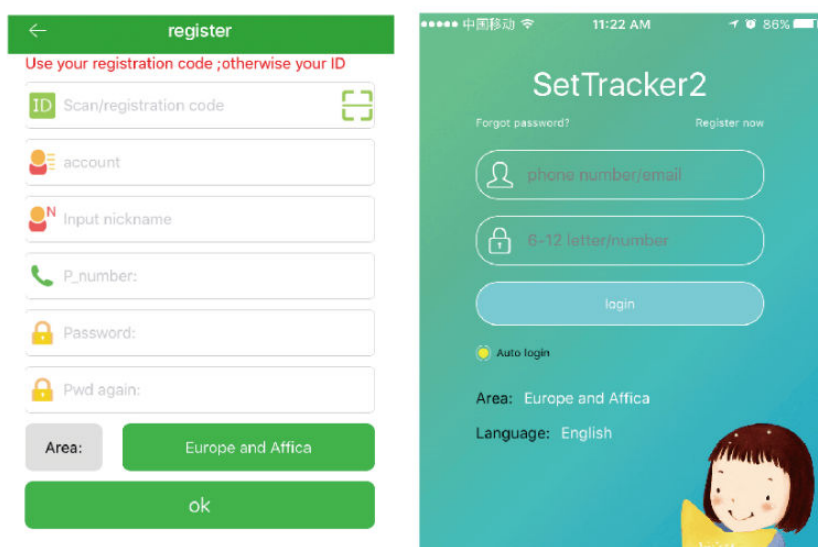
register
Use your registration code ;otherwise your ID
ID Scan/registration code
account
N Input nickname
P_number:
Password:
Pwd again:
Area:
Europe and Affica
ok

●●●●● 中国移动 11:22 AM 86%
SetTracker2
Forgot password?
Register now
phone number/email
6-12 letter/number
login
Auto login
Area: Europe and Affica
Language: English